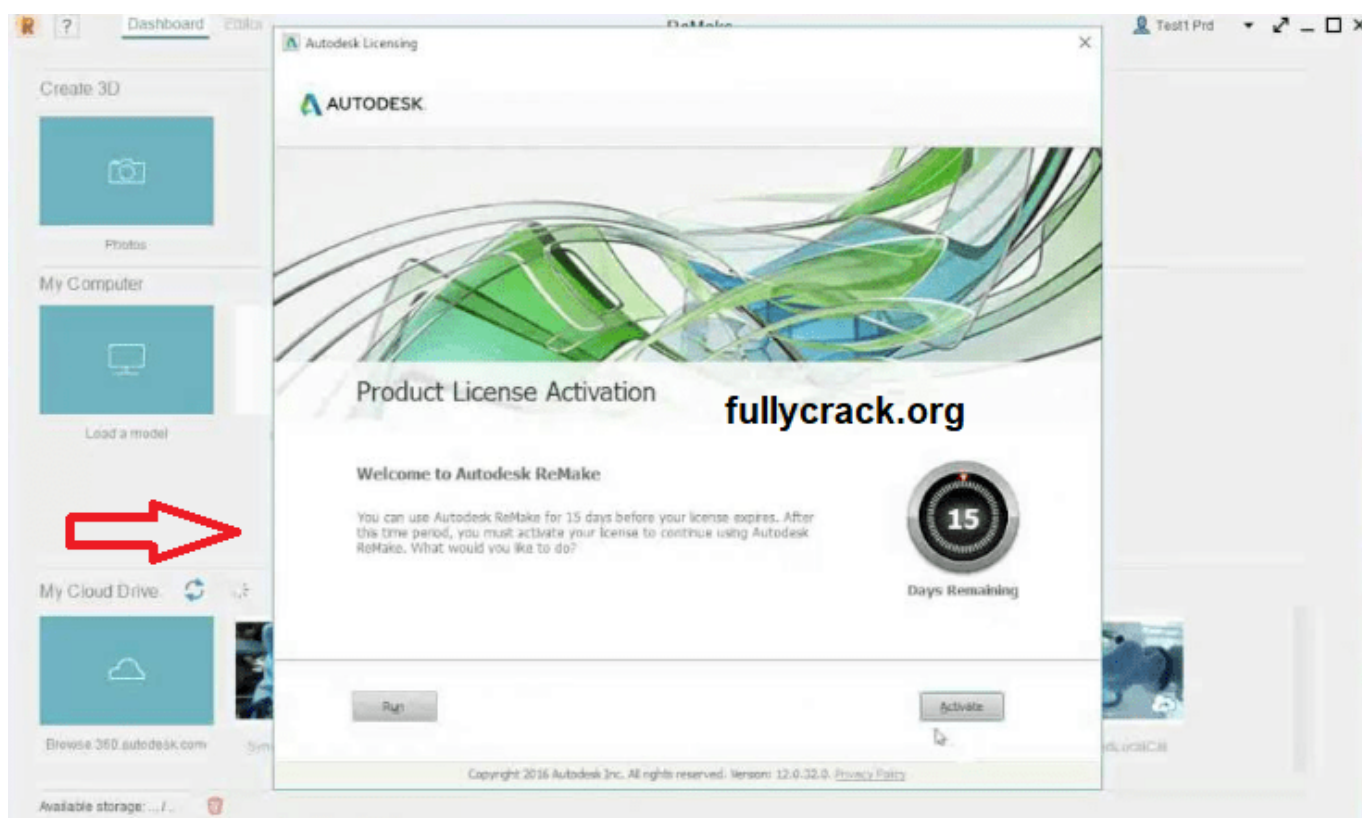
? Dashboard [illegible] ReMake Test1 Prd

Create 3D

Photos

My Computer

Load a model

My Cloud Drive

Browse 360.autodesk.com

Available storage: ... / ...

Autodesk Licensing

AUTODESK

Product License Activation

fullycrack.org

Welcome to Autodesk ReMake

You can use Autodesk ReMake for 15 days before your license expires. After this time period, you must activate your license to continue using Autodesk ReMake. What would you like to do?

15

Days Remaining

Run

Activate

Copyright 2016 Autodesk Inc. All rights reserved. Version: 12.0.32.0. Privacy Policy